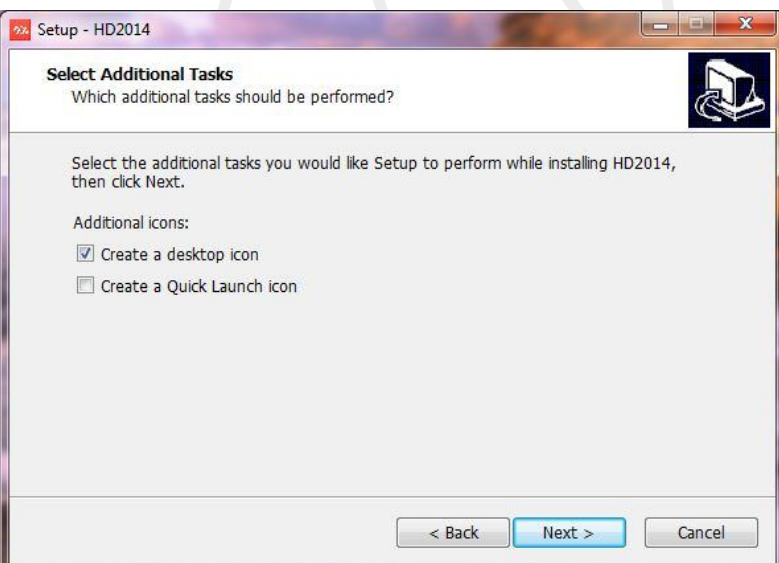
Setup - HD2014

Select Additional Tasks
Which additional tasks should be performed?

Select the additional tasks you would like Setup to perform while installing HD2014, then click Next.

Additional icons:

Create a desktop icon

Create a Quick Launch icon

< Back
Next >
Cancel